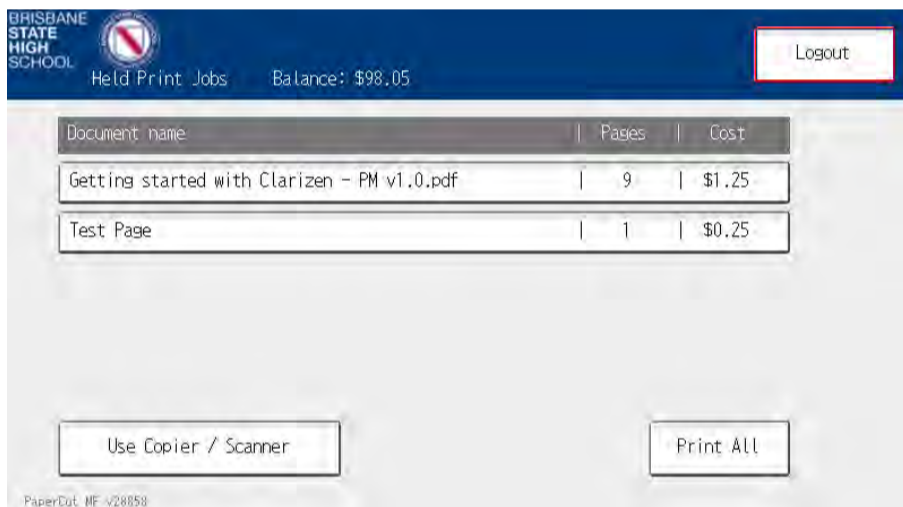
BRISBANE STATE HIGH SCHOOL

Held Print Jobs Balance: $98.05

Logout

| Document name | Pages | Cost |
|---|---|---|
| Getting started with Clarizen - PM v1.0.pdf | 9 | $1.25 |
| Test Page | 1 | $0.25 |

Use Copier / Scanner

Print All

PaperCut MF v28858